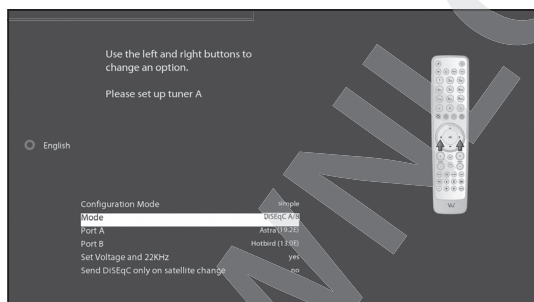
Use the left and right buttons to change an option.

Please set up tuner A

English

| Configuration Mode | simple |
|---|---|
| Mode | DiSEqC A/B |
| Port A | Astra (19.2E) |
| Port B | Hotbird (13.0E) |
| Set Voltage and 22KHz | yes |
| Send DiSEqC only on satellite change | no |